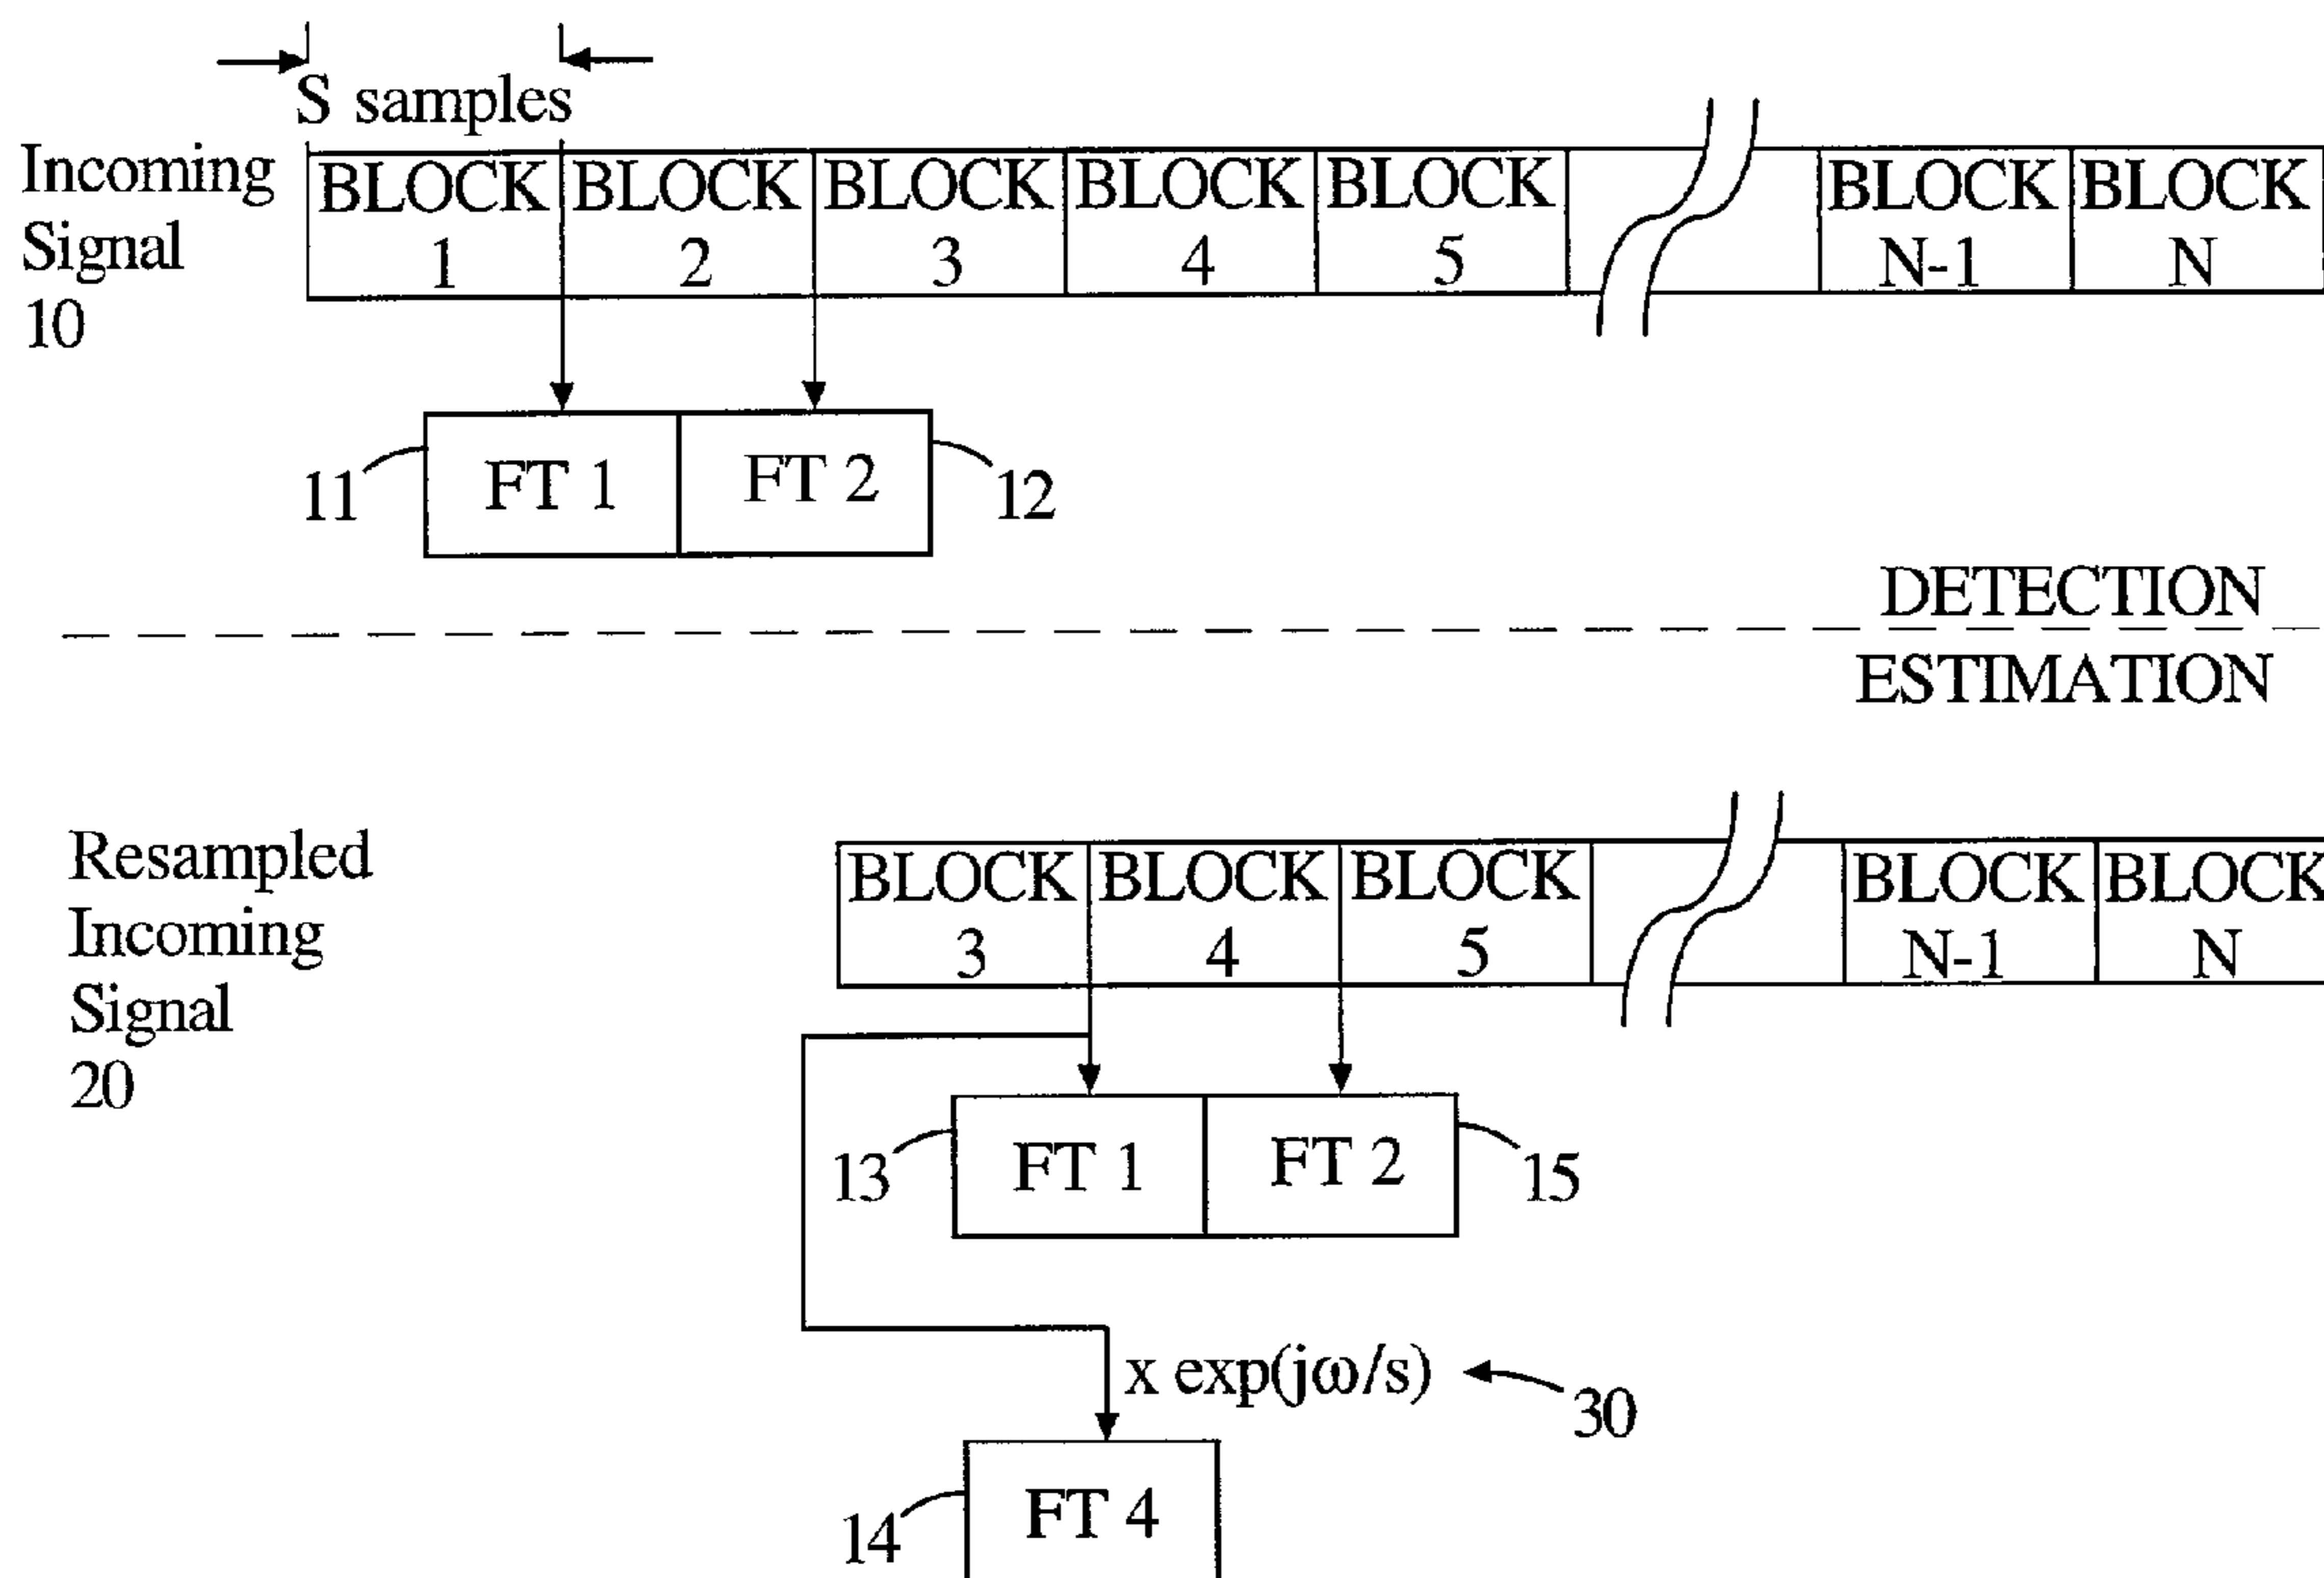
S samples

Incoming Signal 10

| BLOCK 1 | BLOCK 2 | BLOCK 3 | BLOCK 4 | BLOCK 5 | | BLOCK N-1 | BLOCK N |
|---|---|---|---|---|---|---|---|

11 FT 1 FT 2 12

DETECTION

ESTIMATION

Resampled Incoming Signal 20

| BLOCK 3 | BLOCK 4 | BLOCK 5 | | BLOCK N-1 | BLOCK N |
|---|---|---|---|---|---|

13 FT 1 FT 2 15

x exp(jω/s) 30

14 FT 4